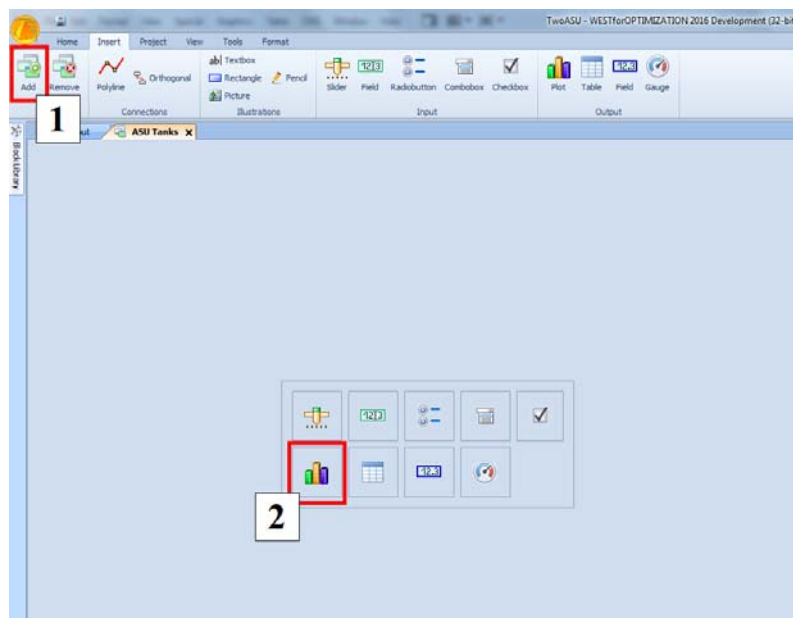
TwoASU - WESTforOPTIMIZATION 2016 Development (32-bi

Home Insert Project View Tools Format

Add Remove

Polyline Orthogonal

Connections

Textbox Rectangle Pencil Picture

Illustrations

Slider Field Radiobutton Combobox Checkbox

Input

Plot Table Field Gauge

Output

1

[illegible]out ASU Tanks x

BlockLibrary

1213

12.3

2